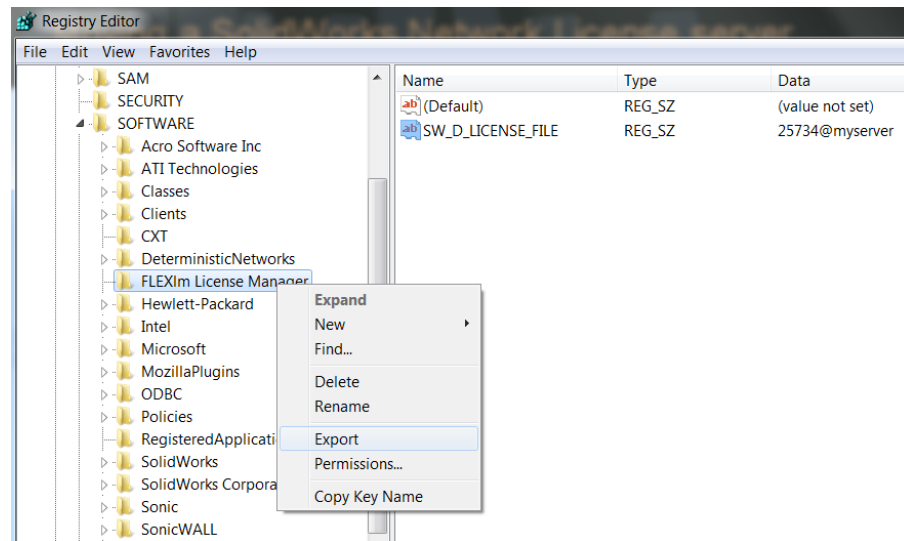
Registry Editor

File Edit View Favorites Help

SAM
SECURITY
SOFTWARE
Acro Software Inc
ATI Technologies
Classes
Clients
CXT
DeterministicNetworks
FLEXlm License Manager
Hewlett-Packard
Intel
Microsoft
MozillaPlugins
ODBC
Policies
RegisteredApplicati
SolidWorks
SolidWorks Corpora
Sonic
SonicWALL

| Name | Type | Data |
|---|---|---|
| (Default) | REG_SZ | (value not set) |
| SW_D_LICENSE_FILE | REG_SZ | 25734@myserver |

Expand
New
Find...
Delete
Rename
Export
Permissions...
Copy Key Name